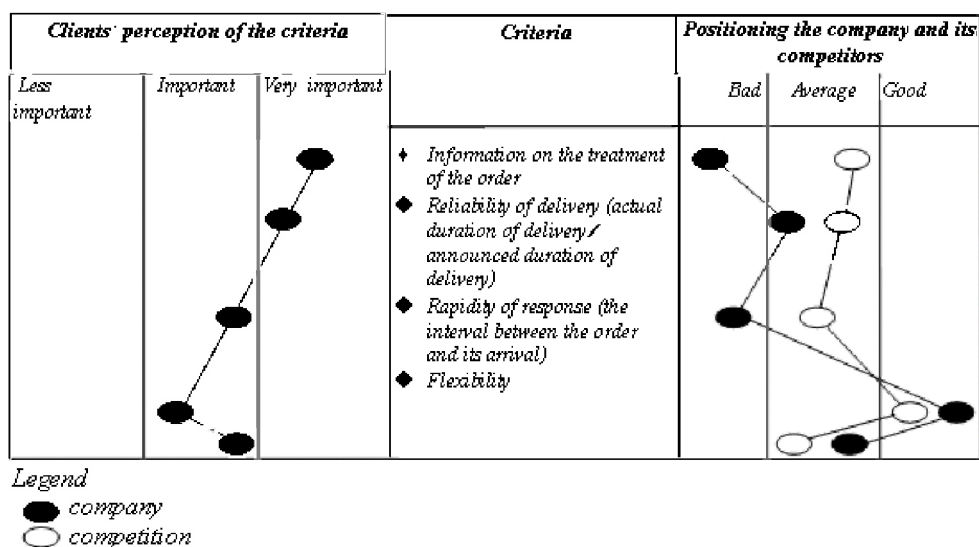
| Clients' perception of the criteria | | | Criteria | Positioning the company and its competitors | | |
|---|---|---|---|---|---|---|
| Less important | Important | Very important | | Bad | Average | Good |
| | | | ♦ Information on the treatment of the order<br>♦ Reliability of delivery (actual duration of delivery/ announced duration of delivery)<br>♦ Rapidity of response (the interval between the order and its arrival)<br>♦ Flexibility | | | |

Legend
company
competition